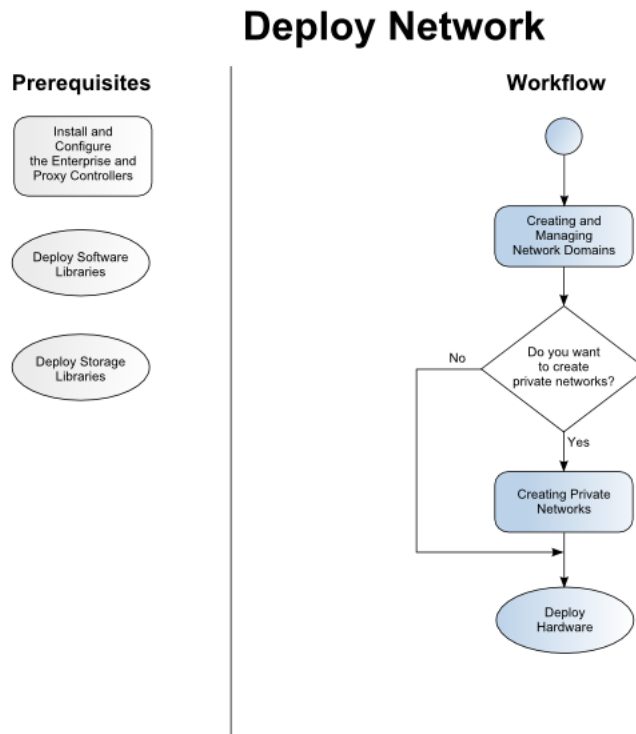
Deploy Network

Prerequisites

Install and Configure the Enterprise and Proxy Controllers

Deploy Software Libraries

Deploy Storage Libraries

Workflow

Creating and Managing Network Domains

Do you want to create private networks?

No

Yes

Creating Private Networks

Deploy Hardware